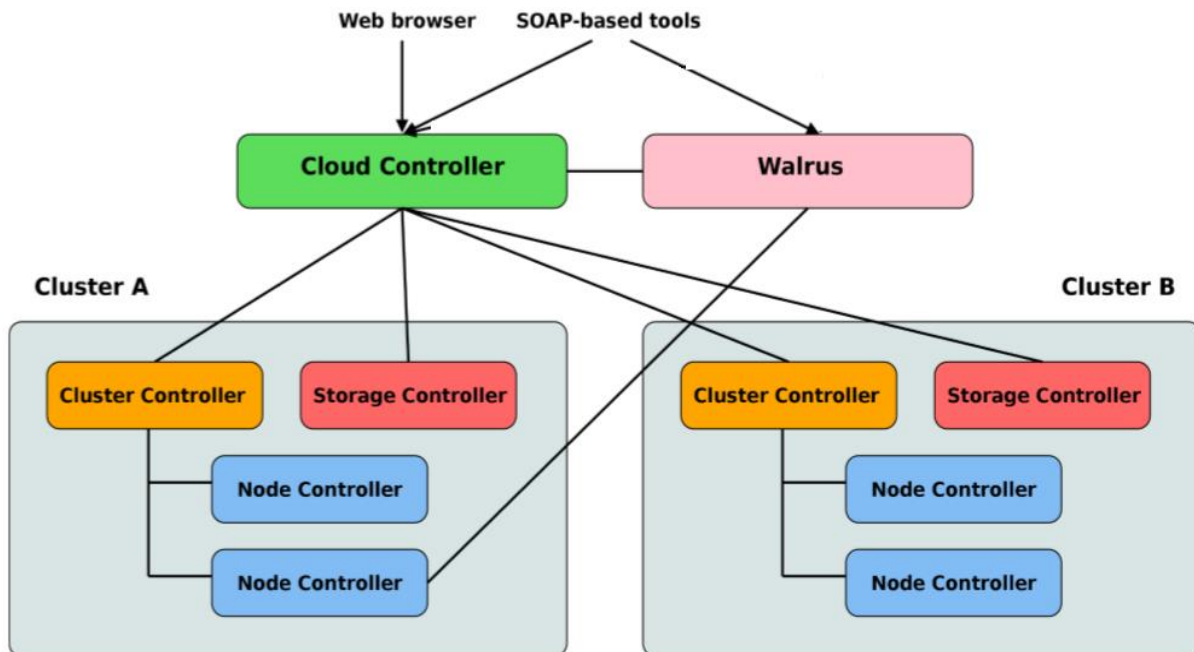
Web browser
SOAP-based tools

Cloud Controller
Walrus

Cluster A
Cluster B

Cluster Controller
Storage Controller
Node Controller
Node Controller

Cluster Controller
Storage Controller
Node Controller
Node Controller